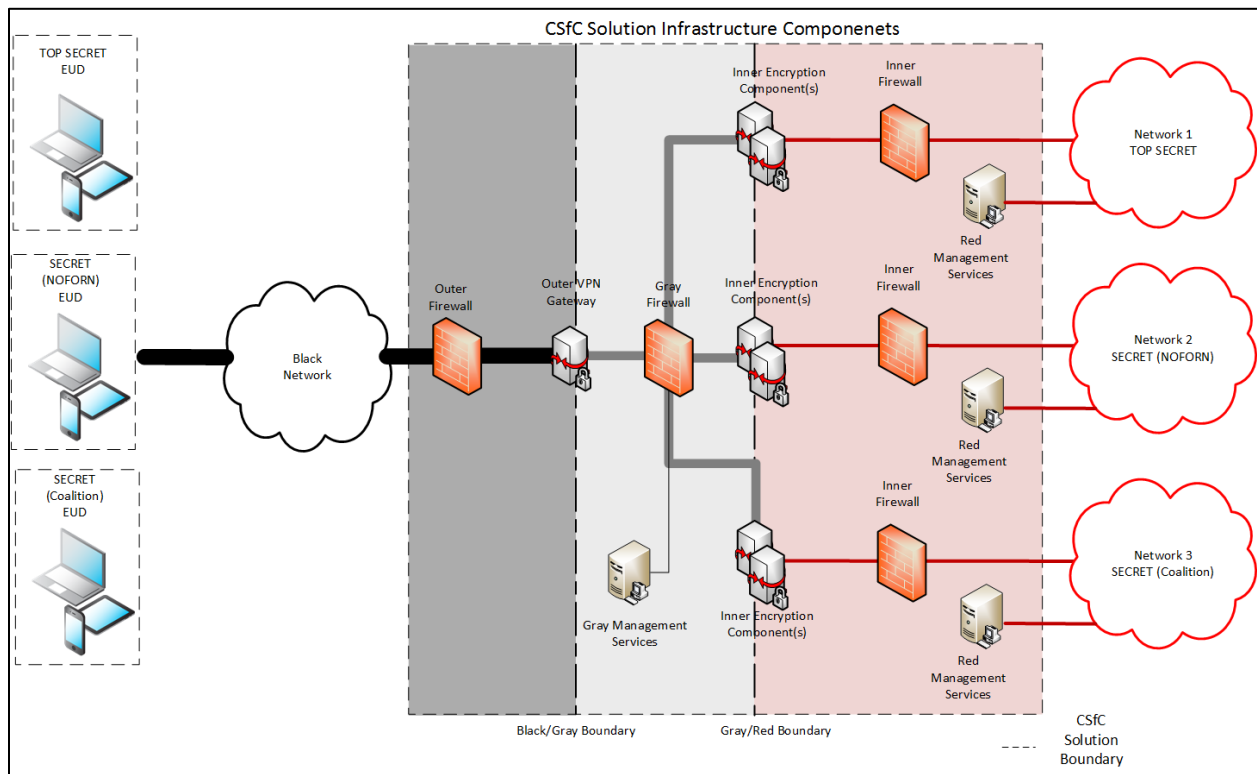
CSfC Solution Infrastructure Componenets

TOP SECRET
EUD

SECRET
(NOFORN)
EUD

SECRET
(Coalition)
EUD

Black
Network

Outer
Firewall

Outer VPN
Gateway

Gray
Firewall

Gray Management
Services

Inner Encryption
Component(s)

Inner
Firewall

Red
Management
Services

Network 1
TOP SECRET

Inner Encryption
Component(s)

Inner
Firewall

Red
Management
Services

Network 2
SECRET (NOFORN)

Inner
Firewall

Inner Encryption
Component(s)

Red
Management
Services

Network 3
SECRET (Coalition)

Black/Gray Boundary

Gray/Red Boundary

CSfC
Solution
Boundary